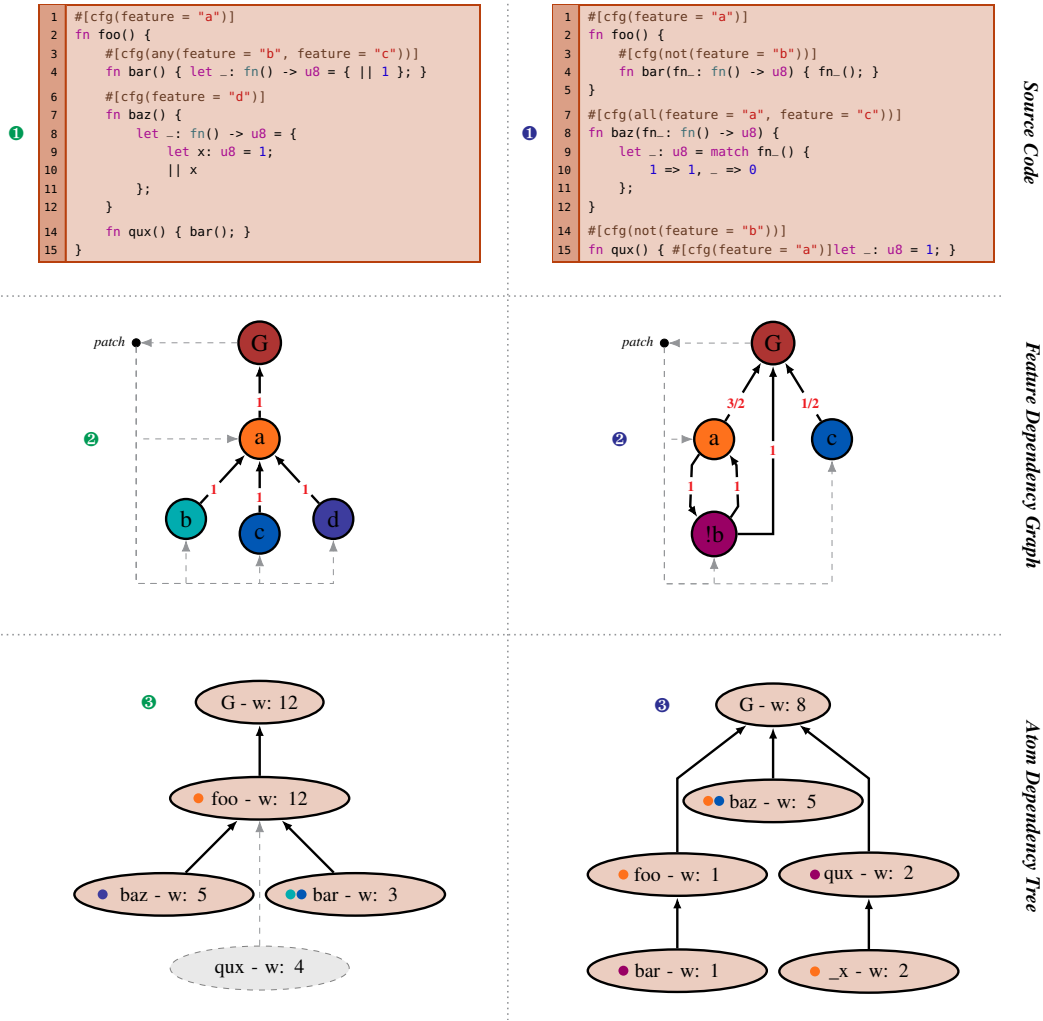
❶

```
1  #[cfg(feature = "a")]
2  fn foo() {
3      #[cfg(any(feature = "b", feature = "c"))]
4      fn bar() { let _: fn() -> u8 = { || 1 }; }
6      #[cfg(feature = "d")]
7      fn baz() {
8          let _: fn() -> u8 = {
9              let x: u8 = 1;
10             || x
11         };
12     }
14     fn qux() { bar(); }
15 }
```

❶

```
1  #[cfg(feature = "a")]
2  fn foo() {
3      #[cfg(not(feature = "b"))]
4      fn bar(fn_: fn() -> u8) { fn_(); }
5  }
7  #[cfg(all(feature = "a", feature = "c"))]
8  fn baz(fn_: fn() -> u8) {
9      let _: u8 = match fn_() {
10         1 => 1, _ => 0
11     };
12 }
14 #[cfg(not(feature = "b"))]
15 fn qux() { #[cfg(feature = "a")]let _: u8 = 1; }
```

Source Code

❷

patch
G
1
a
1
1
1
b
c
d

❷

patch
G
3/2
1/2
1
a
c
1
1
!b

Feature Dependency Graph

❸

G - w: 12
foo - w: 12
baz - w: 5
bar - w: 3
qux - w: 4

❸

G - w: 8
baz - w: 5
foo - w: 1
qux - w: 2
bar - w: 1
_x - w: 2

Atom Dependency Tree